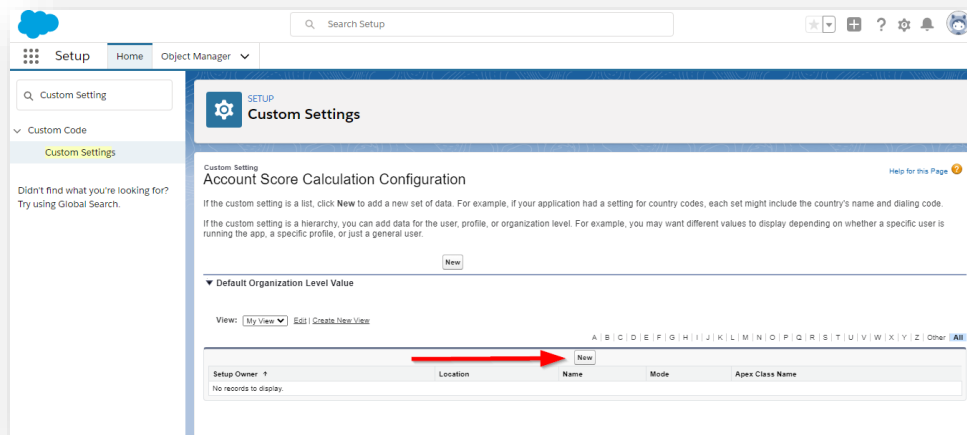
Search Setup

Setup Home Object Manager

Custom Setting

Custom Code

Custom Settings

Didn't find what you're looking for? Try using Global Search.

SETUP
Custom Settings

Custom Setting
Account Score Calculation Configuration

Help for this Page

If the custom setting is a list, click New to add a new set of data. For example, if your application had a setting for country codes, each set might include the country's name and dialing code.

If the custom setting is a hierarchy, you can add data for the user, profile, or organization level. For example, you may want different values to display depending on whether a specific user is running the app, a specific profile, or just a general user.

New

▼ Default Organization Level Value

View: My View Edit | Create New View

A | B | C | D | E | F | G | H | I | J | K | L | M | N | O | P | Q | R | S | T | U | V | W | X | Y | Z | Other All

New

| Setup Owner ↑ | Location | Name | Mode | Apex Class Name |
|---|---|---|---|---|
| No records to display. | | | | |